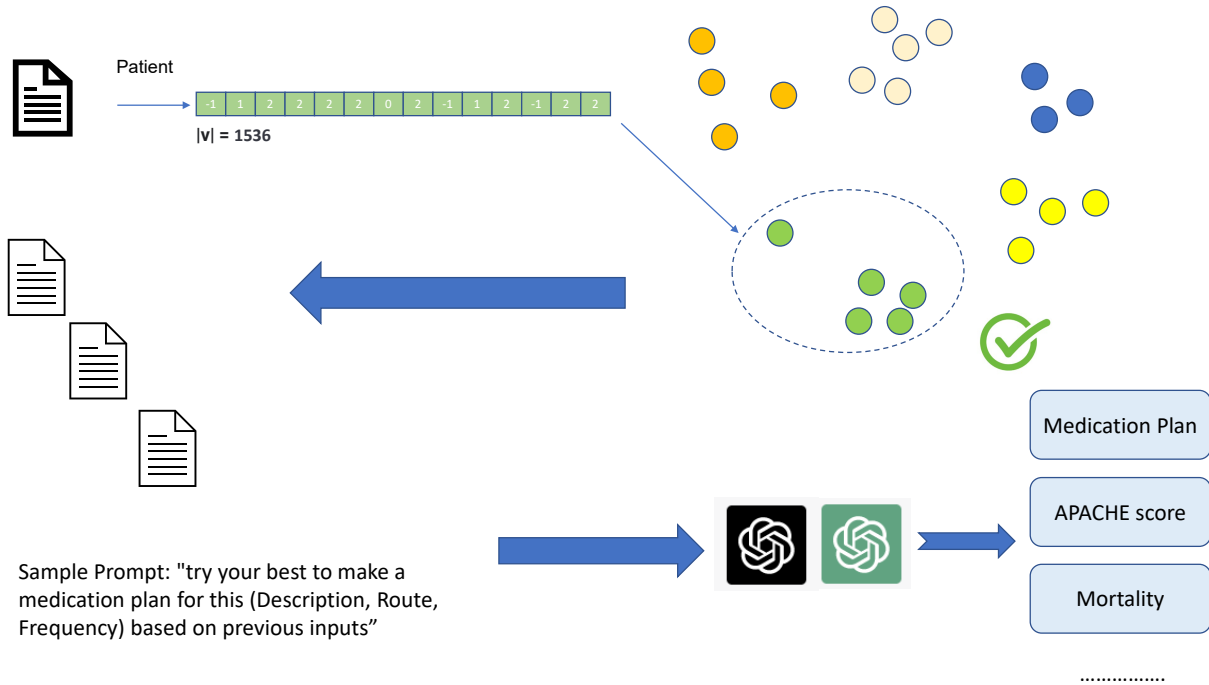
Patient

| -1 | 1 | 2 | 2 | 2 | 2 | 0 | 2 | -1 | 1 | 2 | -1 | 2 | 2 |
|---|---|---|---|---|---|---|---|---|---|---|---|---|---|

|v| = 1536

Medication Plan

APACHE score

Mortality

……………

Sample Prompt: "try your best to make a medication plan for this (Description, Route, Frequency) based on previous inputs”